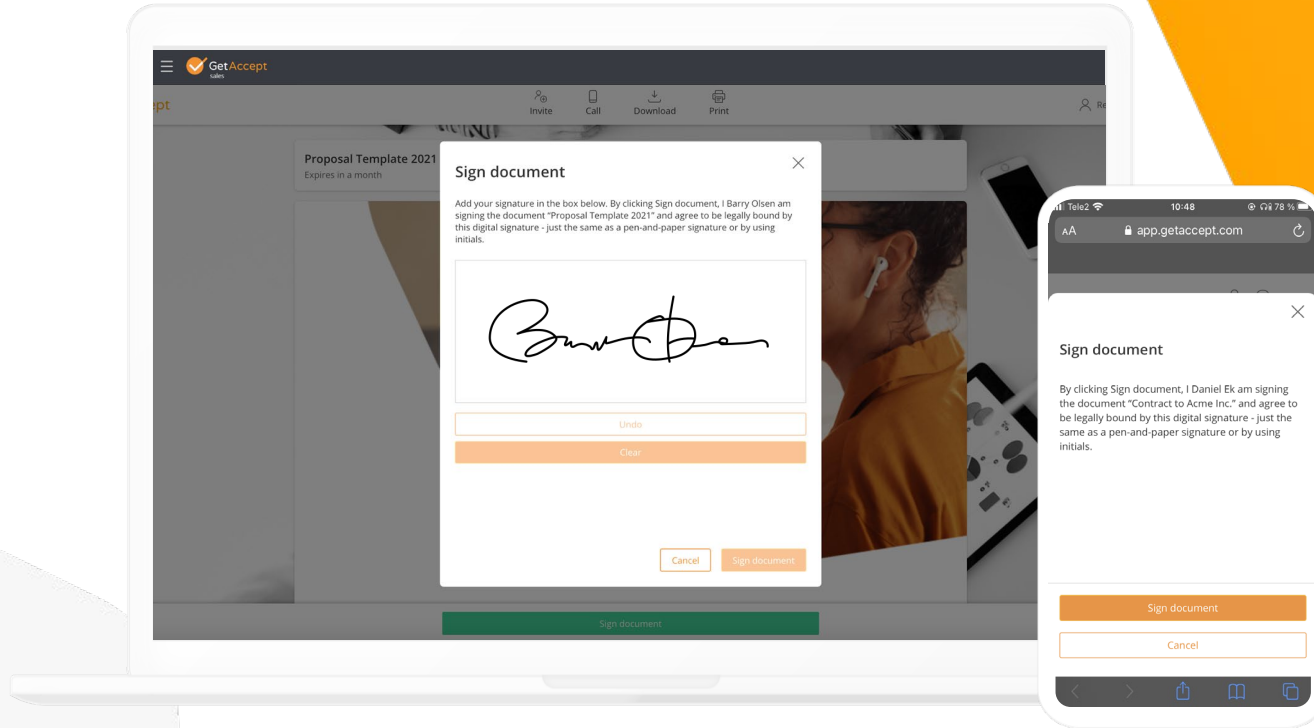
GetAccept sales

ept

Invite Call Download Print

Re

Proposal Template 2021
Expires in a month

Sign document

Add your signature in the box below. By clicking Sign document, I Barry Olsen am signing the document "Proposal Template 2021" and agree to be legally bound by this digital signature - just the same as a pen-and-paper signature or by using initials.

Undo

Clear

Cancel Sign document

Sign document

Tele2 10:48 78 %

AA app.getaccept.com

Sign document

By clicking Sign document, I Daniel Ek am signing the document "Contract to Acme Inc." and agree to be legally bound by this digital signature - just the same as a pen-and-paper signature or by using initials.

Sign document

Cancel